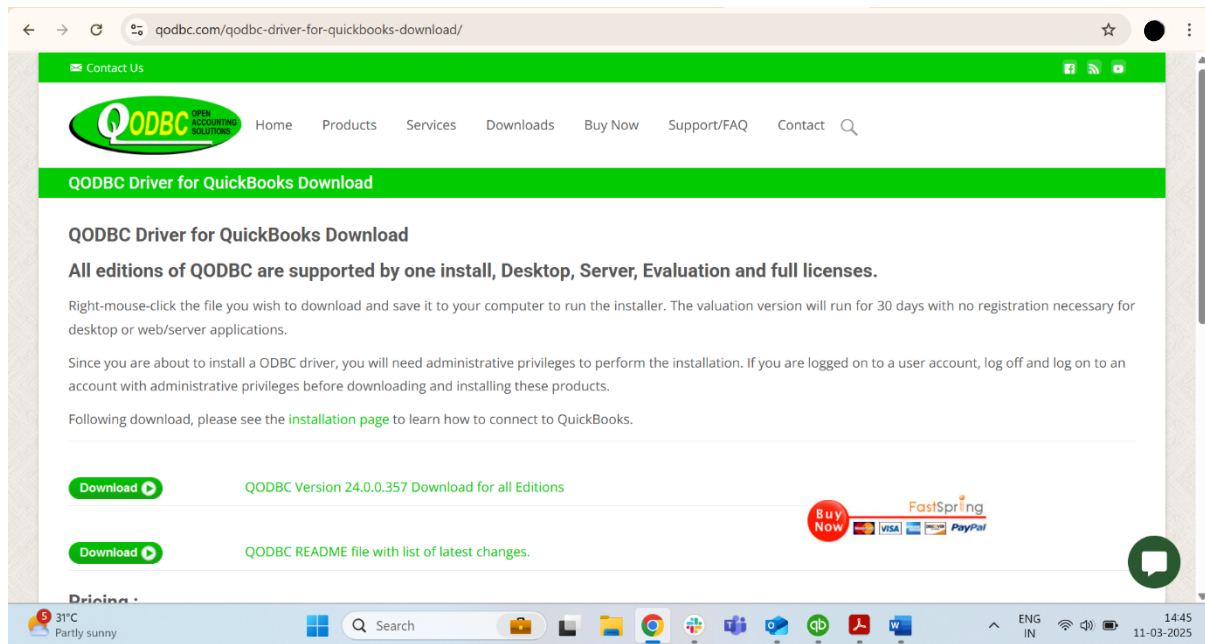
qodbc.com/qodbc-driver-for-quickbooks-download/

Contact Us

QODBC OPEN ACCOUNTING SOLUTIONS

Home Products Services Downloads Buy Now Support/FAQ Contact

QODBC Driver for QuickBooks Download

QODBC Driver for QuickBooks Download

All editions of QODBC are supported by one install, Desktop, Server, Evaluation and full licenses.

Right-mouse-click the file you wish to download and save it to your computer to run the installer. The valuation version will run for 30 days with no registration necessary for desktop or web/server applications.

Since you are about to install a ODBC driver, you will need administrative privileges to perform the installation. If you are logged on to a user account, log off and log on to an account with administrative privileges before downloading and installing these products.

Following download, please see the installation page to learn how to connect to QuickBooks.

Download QODBC Version 24.0.0.357 Download for all Editions

Buy Now FastSpring PayPal

Download QODBC README file with list of latest changes.

Pricing :

5 31°C Partly sunny

Search

ENG IN 14:45 11-03-2025